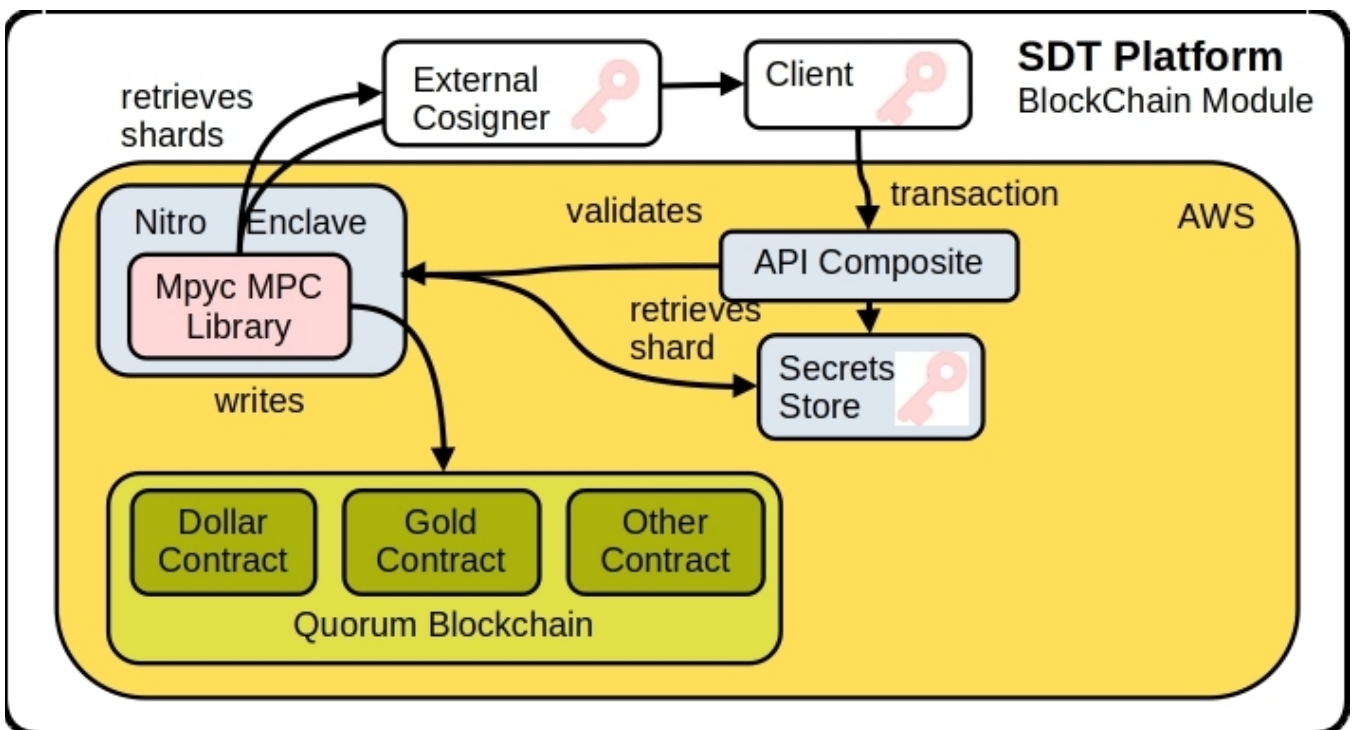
SDT Platform
BlockChain Module

retrieves shards

External Cosigner

Client

transaction

AWS

Nitro Enclave

validates

API Composite

Mpyc MPC Library

retrieves shard

Secrets Store

writes

Dollar Contract

Gold Contract

Other Contract

Quorum Blockchain